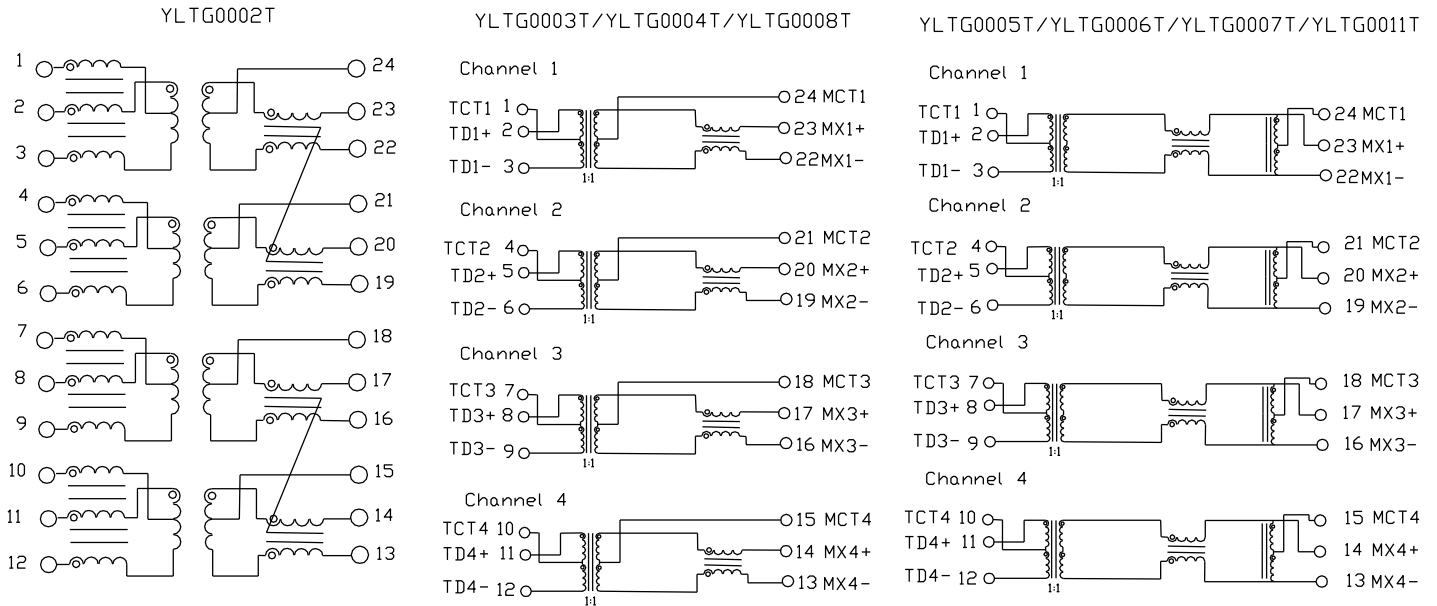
YLTG0002T

1
2
3
4
5
6
7
8
9
10
11
12

24
23
22
21
20
19
18
17
16
15
14
13

YLTG0003T/YLTG0004T/YLTG0008T

Channel 1
TCT1 1
TD1+ 2
TD1- 3
1:1
24 MCT1
23 MX1+
22MX1-

Channel 2
TCT2 4
TD2+ 5
TD2- 6
1:1
21 MCT2
20 MX2+
19 MX2-

Channel 3
TCT3 7
TD3+ 8
TD3- 9
1:1
18 MCT3
17 MX3+
16 MX3-

Channel 4
TCT4 10
TD4+ 11
TD4- 12
1:1
15 MCT4
14 MX4+
13 MX4-

YLTG0005T/YLTG0006T/YLTG0007T/YLTG0011T

Channel 1
TCT1 1
TD1+ 2
TD1- 3
1:1
24 MCT1
23 MX1+
22MX1-

Channel 2
TCT2 4
TD2+ 5
TD2- 6
1:1
21 MCT2
20 MX2+
19 MX2-

Channel 3
TCT3 7
TD3+ 8
TD3- 9
1:1
18 MCT3
17 MX3+
16 MX3-

Channel 4
TCT4 10
TD4+ 11
TD4- 12
1:1
15 MCT4
14 MX4+
13 MX4-